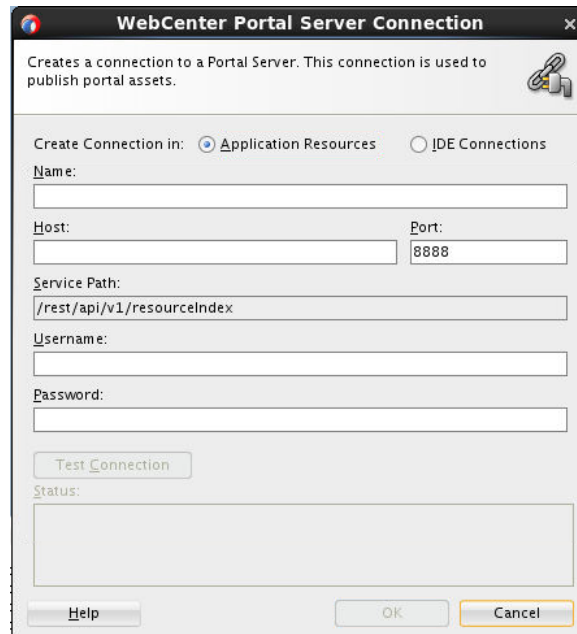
WebCenter Portal Server Connection

Creates a connection to a Portal Server. This connection is used to publish portal assets.

Create Connection in: Application Resources IDE Connections

Name:

Host:

Port:

8888

Service Path:

/rest/api/v1/resourceIndex

Username:

Password:

Test Connection

Status:

Help

OK

Cancel